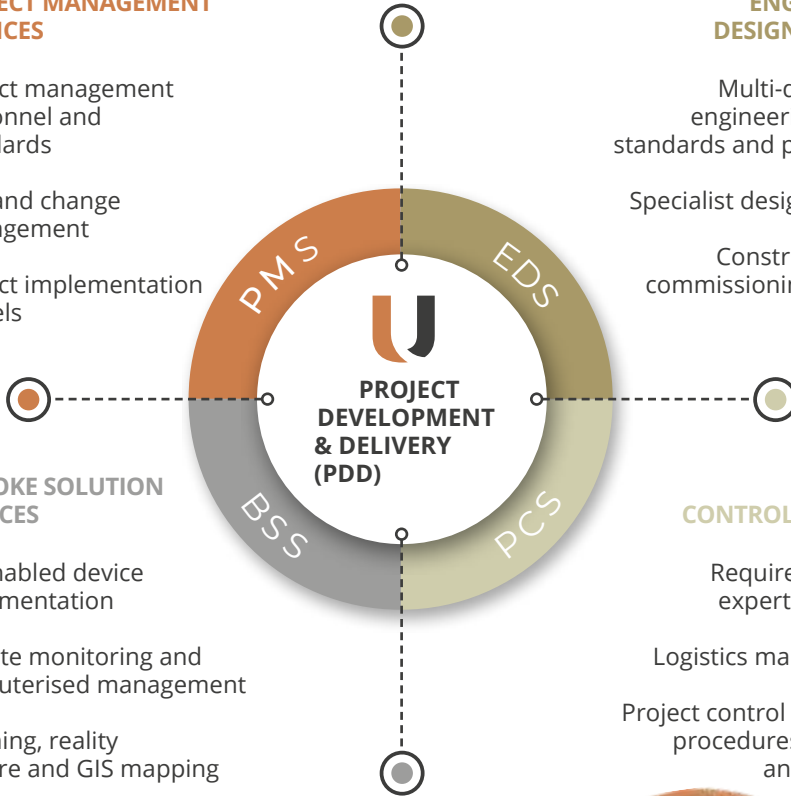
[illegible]ECT MANAGEMENT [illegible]ICES

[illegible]ct management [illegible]onnel and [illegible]lards

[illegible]and change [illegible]gement

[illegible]ct implementation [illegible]els

ENG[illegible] DESIGN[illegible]

Multi-d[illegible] engineer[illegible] standards and p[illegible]

Specialist desig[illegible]

Constr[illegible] commissionin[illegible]

PMS

EDS

BSS

PCS

PROJECT DEVELOPMENT & DELIVERY (PDD)

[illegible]OKE SOLUTION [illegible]ICES

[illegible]nabled device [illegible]mentation

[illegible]te monitoring and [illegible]uterised management

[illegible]ning, reality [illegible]re and GIS mapping

CONTROL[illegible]

Require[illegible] expert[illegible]

Logistics ma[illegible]

Project control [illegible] procedures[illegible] an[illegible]